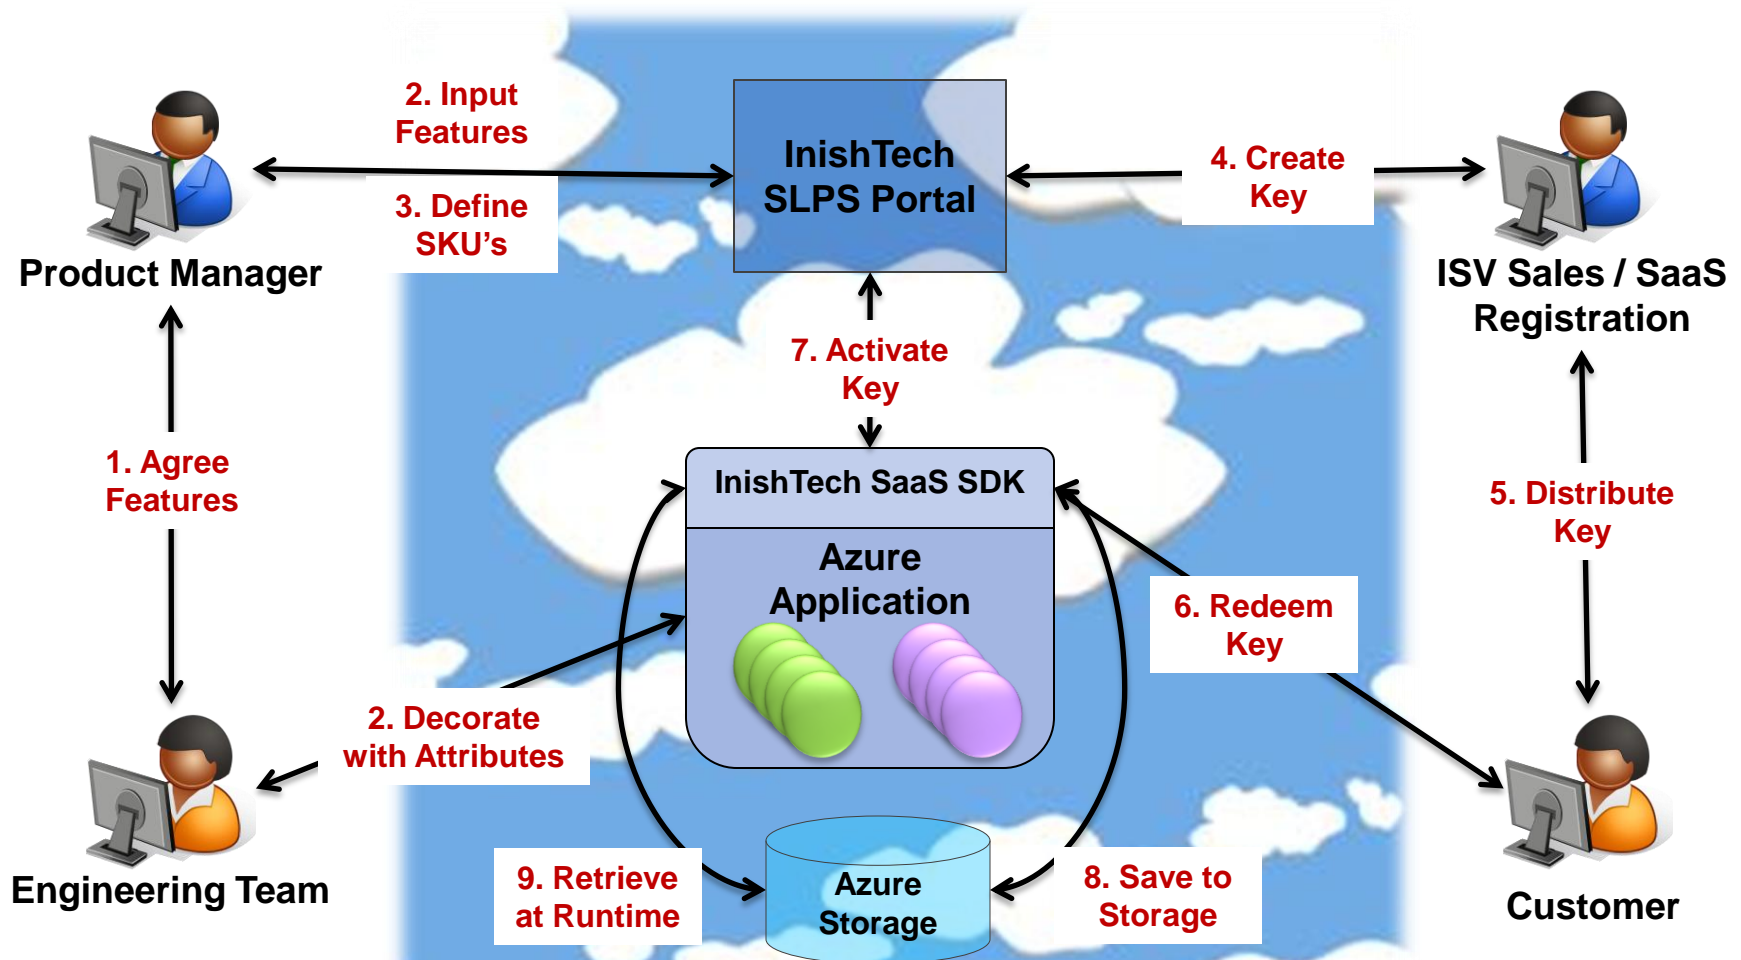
2. Input Features

InishTech SLPS Portal

4. Create Key

3. Define SKU's

Product Manager

ISV Sales / SaaS Registration

7. Activate Key

1. Agree Features

InishTech SaaS SDK

Azure Application

5. Distribute Key

6. Redeem Key

2. Decorate with Attributes

Engineering Team

9. Retrieve at Runtime

Azure Storage

8. Save to Storage

Customer